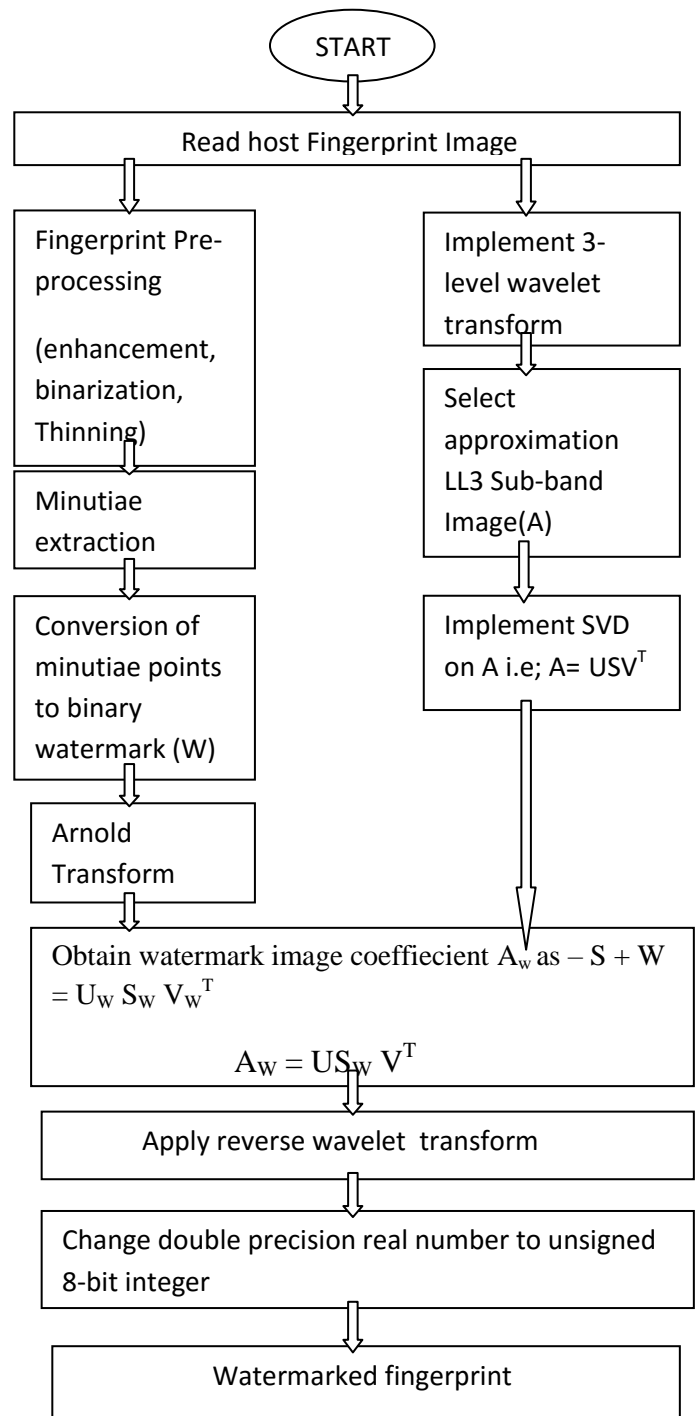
START

Read host Fingerprint Image

Fingerprint Preprocessing

(enhancement, binarization, Thinning)

Minutiae extraction

Conversion of minutiae points to binary watermark (W)

Arnold Transform

Implement 3-level wavelet transform

Select approximation LL3 Sub-band Image(A)

Implement SVD on A i.e; A= $USV^T$

Obtain watermark image coeffiecient $A_w$ as – $S + W = U_W S_W V_W^T$

$A_W = US_W V^T$

Apply reverse wavelet transform

Change double precision real number to unsigned 8-bit integer

Watermarked fingerprint